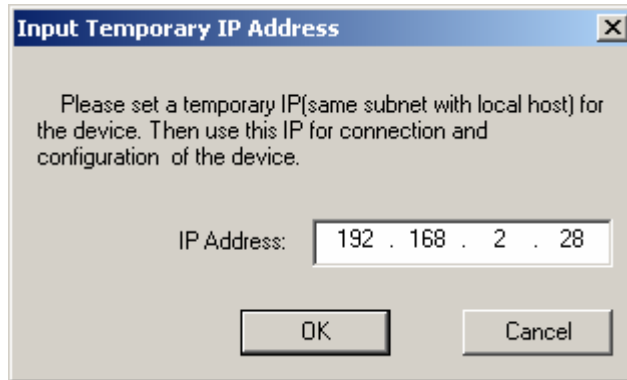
Input Temporary IP Address

Please set a temporary IP(same subnet with local host) for the device. Then use this IP for connection and configuration of the device.

IP Address: 192 . 168 . 2 . 28

OK

Cancel